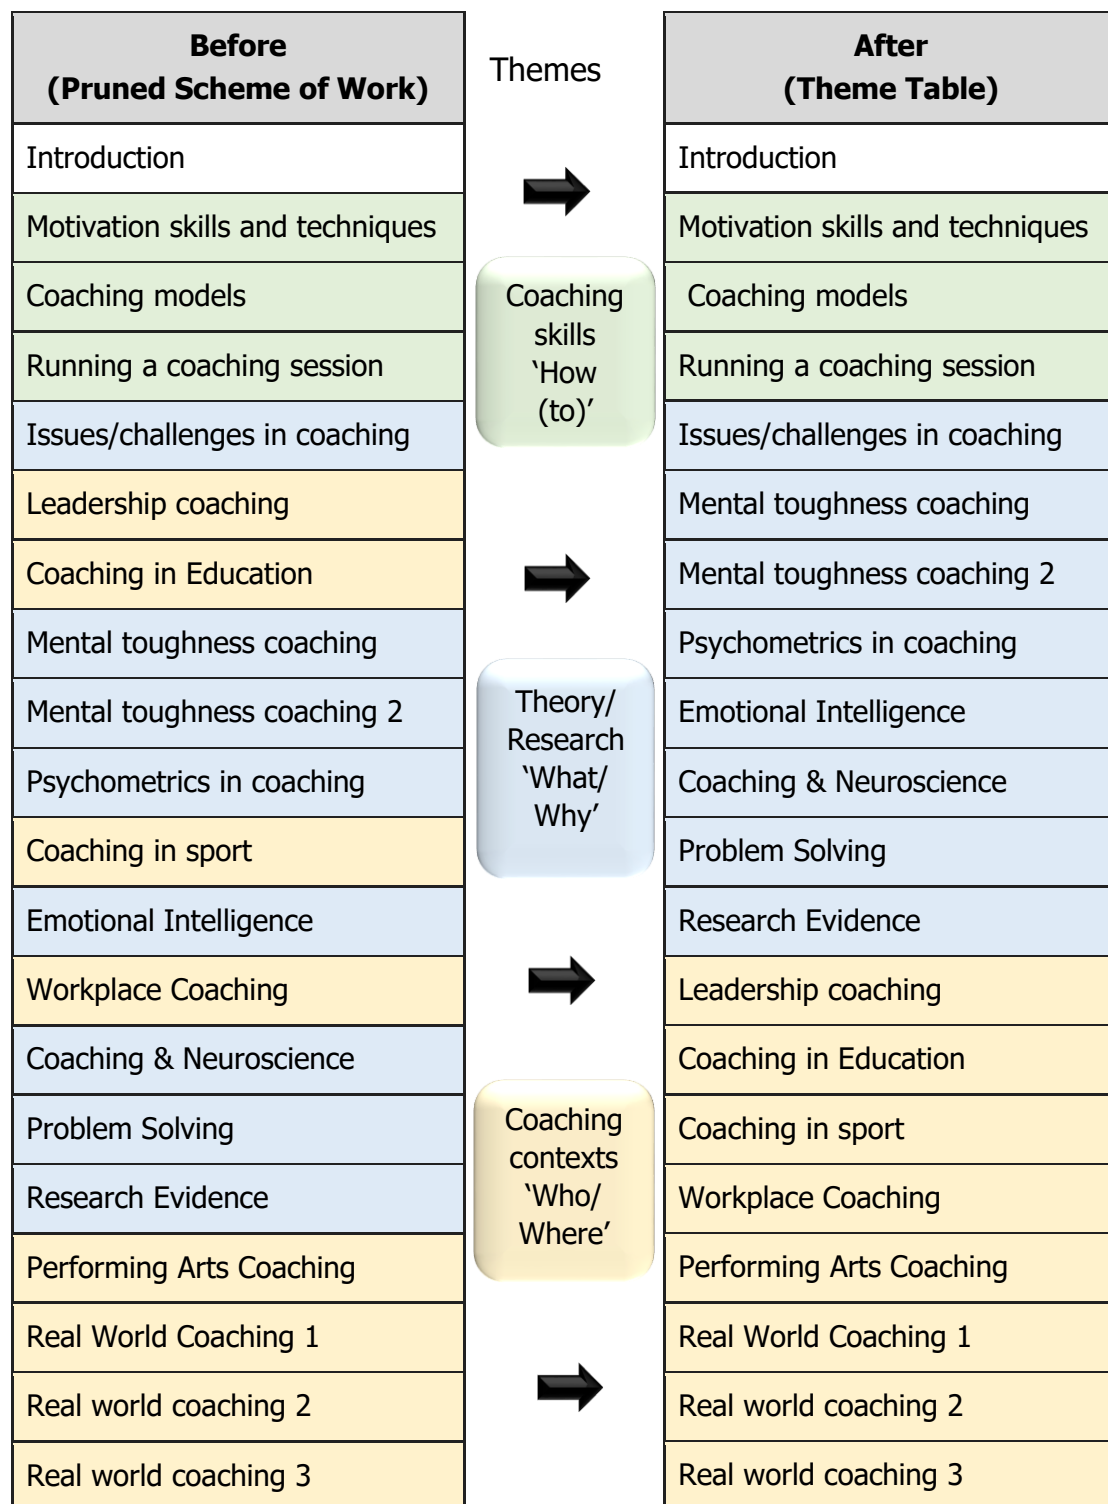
| **Before (Pruned Scheme of Work)** |
|---|
| Introduction |
| Motivation skills and techniques |
| Coaching models |
| Running a coaching session |
| Issues/challenges in coaching |
| Leadership coaching |
| Coaching in Education |
| Mental toughness coaching |
| Mental toughness coaching 2 |
| Psychometrics in coaching |
| Coaching in sport |
| Emotional Intelligence |
| Workplace Coaching |
| Coaching & Neuroscience |
| Problem Solving |
| Research Evidence |
| Performing Arts Coaching |
| Real World Coaching 1 |
| Real world coaching 2 |
| Real world coaching 3 |

Themes

Coaching skills 'How (to)'

Theory/ Research 'What/ Why'

Coaching contexts 'Who/ Where'

| **After (Theme Table)** |
|---|
| Introduction |
| Motivation skills and techniques |
| Coaching models |
| Running a coaching session |
| Issues/challenges in coaching |
| Mental toughness coaching |
| Mental toughness coaching 2 |
| Psychometrics in coaching |
| Emotional Intelligence |
| Coaching & Neuroscience |
| Problem Solving |
| Research Evidence |
| Leadership coaching |
| Coaching in Education |
| Coaching in sport |
| Workplace Coaching |
| Performing Arts Coaching |
| Real World Coaching 1 |
| Real world coaching 2 |
| Real world coaching 3 |